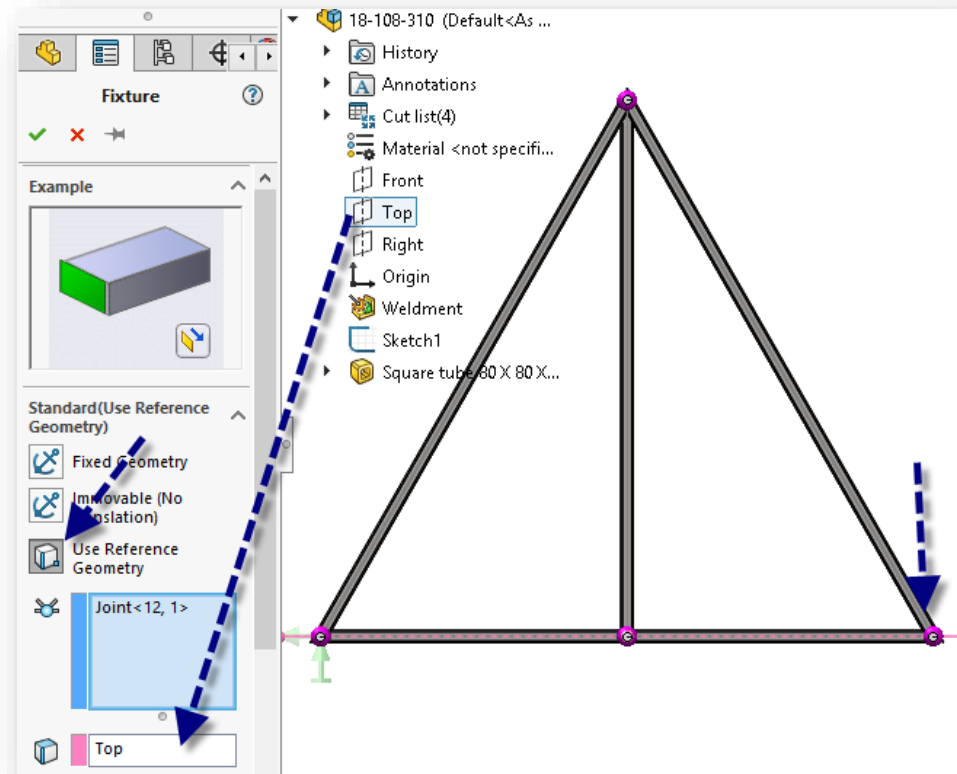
Fixture

Example

Standard(Use Reference Geometry)

Fixed Geometry

Immovable (No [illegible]nslation)

Use Reference Geometry

Joint<12, 1>

Top

18-108-310 (Default<As ...

History

Annotations

Cut list(4)

Material <not specifi...

Front

Top

Right

Origin

Weldment

Sketch1

Square tube 80 X 80 X...